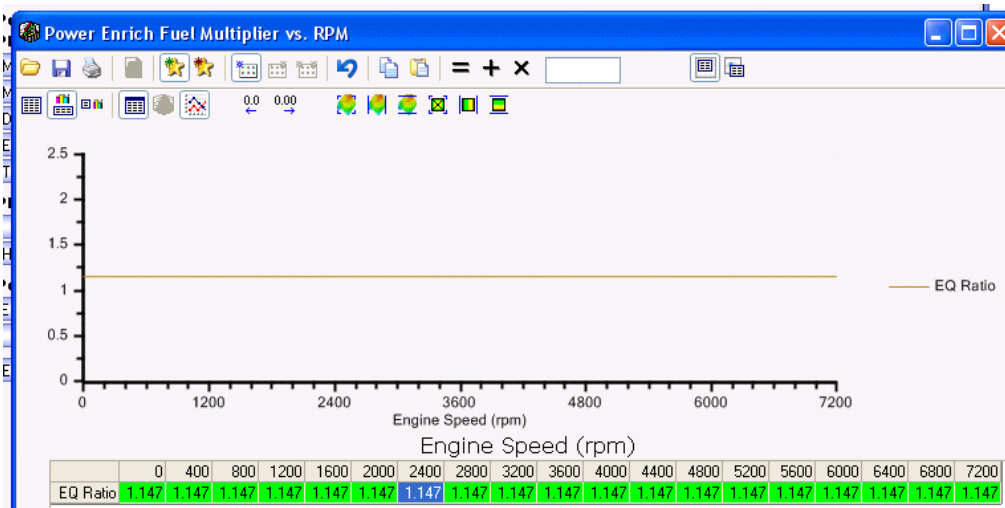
Power Enrich Fuel Multiplier vs. RPM

0.0 0.00

2.5
2
1.5
1
0.5
0

0 1200 2400 3600 4800 6000 7200
Engine Speed (rpm)

EQ Ratio

Engine Speed (rpm)

| | 0 | 400 | 800 | 1200 | 1600 | 2000 | 2400 | 2800 | 3200 | 3600 | 4000 | 4400 | 4800 | 5200 | 5600 | 6000 | 6400 | 6800 | 7200 |
|---|---|---|---|---|---|---|---|---|---|---|---|---|---|---|---|---|---|---|---|
| EQ Ratio | 1.147 | 1.147 | 1.147 | 1.147 | 1.147 | 1.147 | 1.147 | 1.147 | 1.147 | 1.147 | 1.147 | 1.147 | 1.147 | 1.147 | 1.147 | 1.147 | 1.147 | 1.147 | 1.147 |